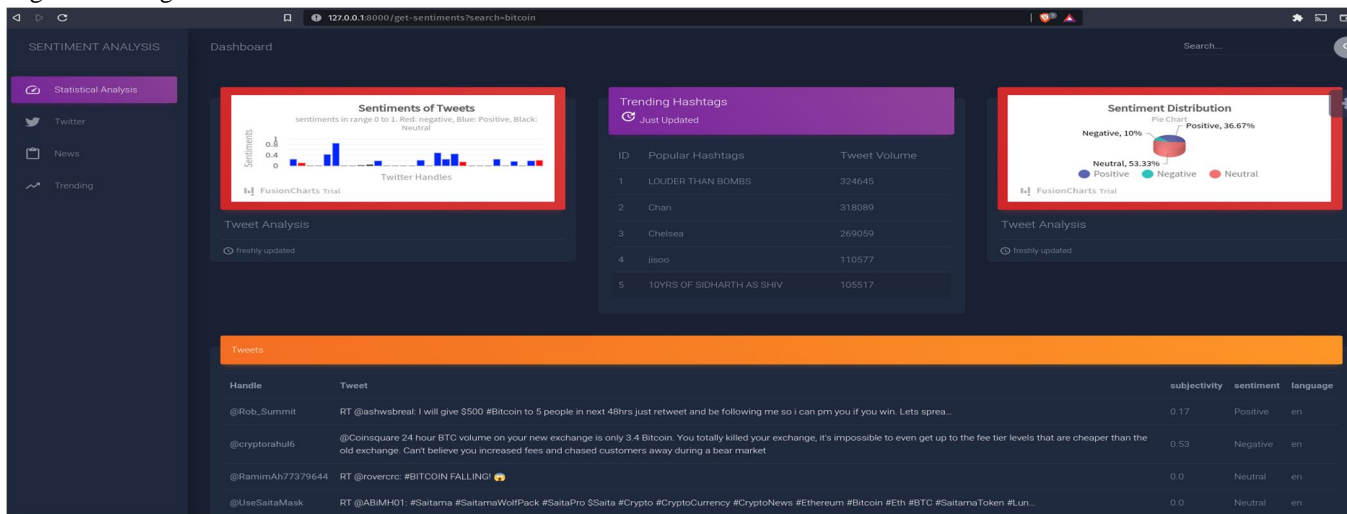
127.0.0.1:8000/get-sentiments?search=bitcoin

SENTIMENT ANALYSIS

Statistical Analysis

Twitter

News

Trending

Dashboard

Search...

Sentiments of Tweets

sentiments in range 0 to 1. Red: negative, Blue: Positive, Black: Neutral

Sentiments

0.8

0.4

0

Twitter Handles

FusionCharts Trial

Tweet Analysis

freshly updated

Trending Hashtags

Just Updated

| ID | Popular Hashtags | Tweet Volume |
|---|---|---|
| 1 | LOUDER THAN BOMBS | 324645 |
| 2 | Chan | 318089 |
| 3 | Chelsea | 269059 |
| 4 | jisoo | 110577 |
| 5 | 10YRS OF SIDHARTH AS SHIV | 105517 |

Sentiment Distribution

Pie Chart

Negative, 10%

Positive, 36.67%

Neutral, 53.33%

Positive Negative Neutral

FusionCharts Trial

Tweet Analysis

freshly updated

Tweets

| Handle | Tweet | subjectivity | sentiment | language |
|---|---|---|---|---|
| @Rob_Summit | RT @ashwsbreal: I will give $500 #Bitcoin to 5 people in next 48hrs just retweet and be following me so i can pm you if you win. Lets sprea... | 0.17 | Positive | en |
| @cryptorahul6 | @Coinsquare 24 hour BTC volume on your new exchange is only 3.4 Bitcoin. You totally killed your exchange, it's impossible to even get up to the fee tier levels that are cheaper than the old exchange. Can't believe you increased fees and chased customers away during a bear market | 0.53 | Negative | en |
| @RamimAh77379644 | RT @rovercrc: #BITCOIN FALLING! 😱 | 0.0 | Neutral | en |
| @UseSaitaMask | RT @ABiMH01: #Saitama #SaitamaWolfPack #SaitaPro $Saita #Crypto #CryptoCurrency #CryptoNews #Ethereum #Bitcoin #Eth #BTC #SaitamaToken #Lun... | 0.0 | Neutral | en |